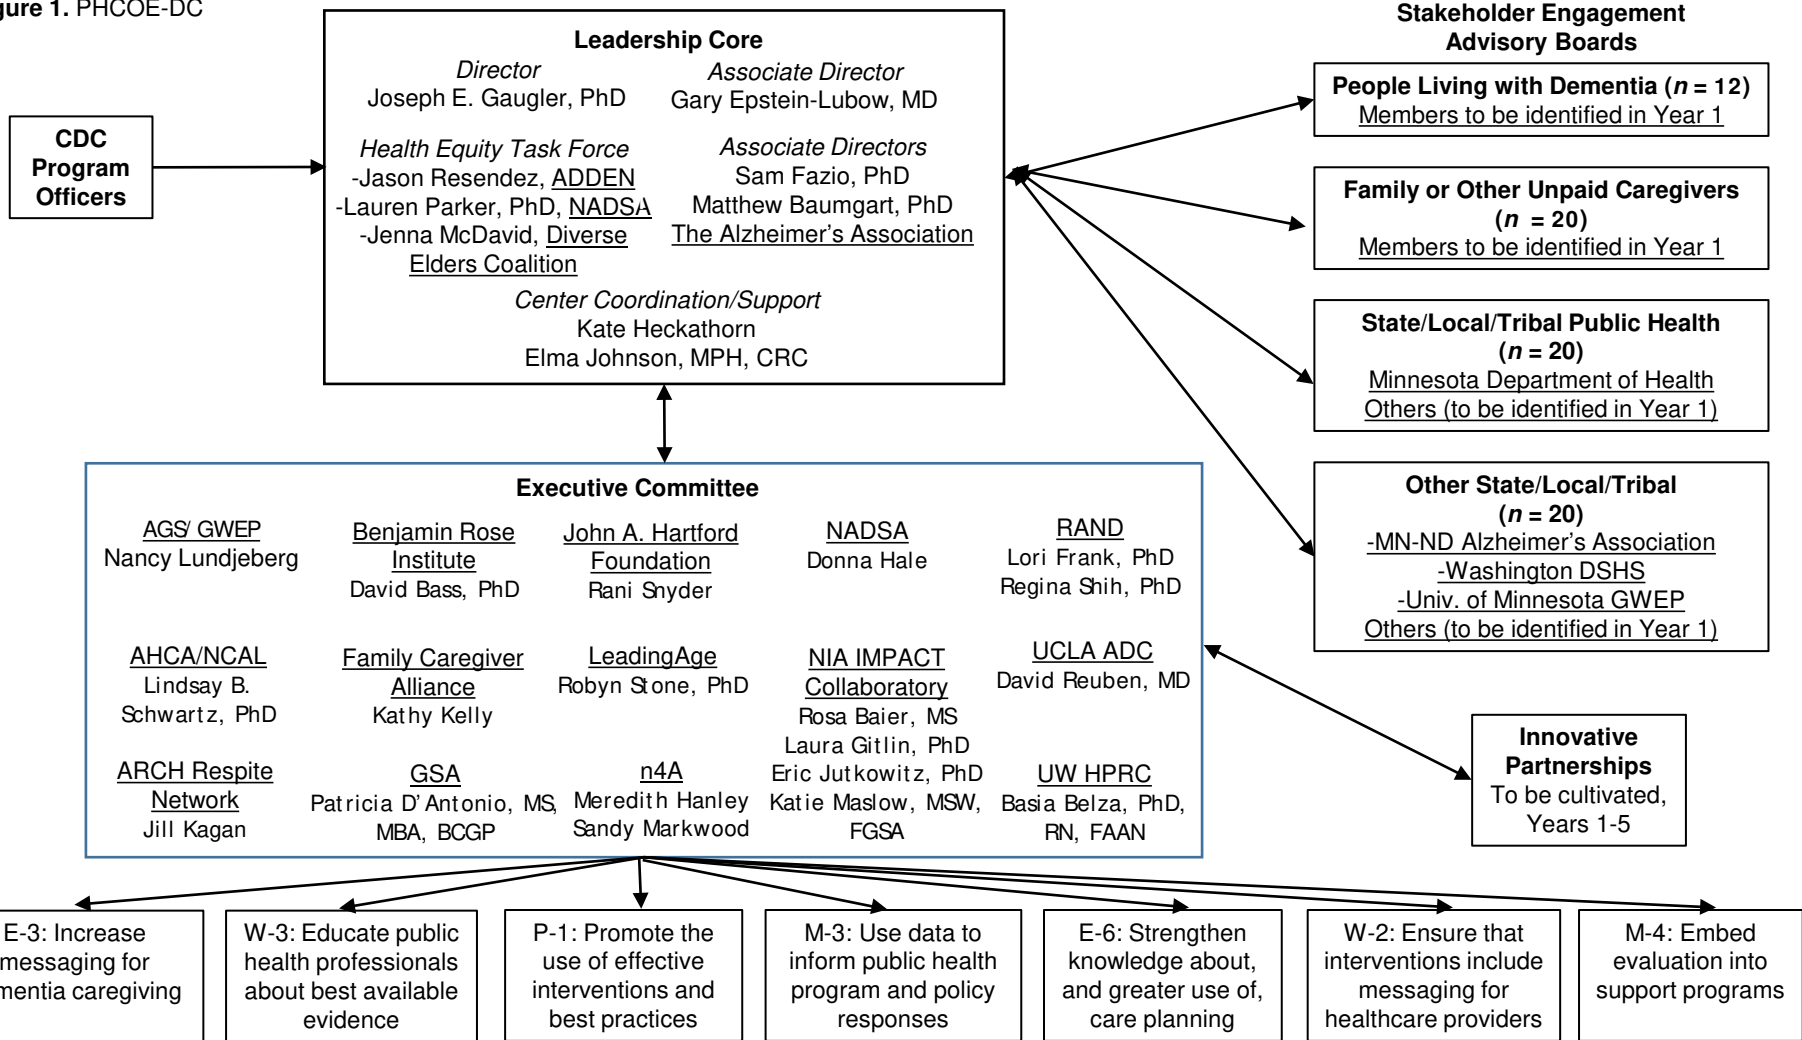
gure 1. PHCOE-DC

CDC Program Officers

Leadership Core

Director
Joseph E. Gaugler, PhD

Associate Director
Gary Epstein-Lubow, MD

Health Equity Task Force
-Jason Resendez, ADDEN
-Lauren Parker, PhD, NADSA
-Jenna McDavid, Diverse Elders Coalition

Associate Directors
Sam Fazio, PhD
Matthew Baumgart, PhD
The Alzheimer's Association

Center Coordination/Support
Kate Heckathorn
Elma Johnson, MPH, CRC

Stakeholder Engagement Advisory Boards

People Living with Dementia ($n$ = 12)
Members to be identified in Year 1

Family or Other Unpaid Caregivers ($n$ = 20)
Members to be identified in Year 1

State/Local/Tribal Public Health ($n$ = 20)
Minnesota Department of Health
Others (to be identified in Year 1)

Other State/Local/Tribal ($n$ = 20)
-MN-ND Alzheimer's Association
-Washington DSHS
-Univ. of Minnesota GWEP
Others (to be identified in Year 1)

Executive Committee

AGS/ GWEP
Nancy Lundjeberg

Benjamin Rose Institute
David Bass, PhD

John A. Hartford Foundation
Rani Snyder

NADSA
Donna Hale

RAND
Lori Frank, PhD
Regina Shih, PhD

AHCA/NCAL
Lindsay B. Schwartz, PhD

Family Caregiver Alliance
Kathy Kelly

LeadingAge
Robyn Stone, PhD

NIA IMPACT Collaboratory
Rosa Baier, MS
Laura Gitlin, PhD
Eric Jutkowitz, PhD
Katie Maslow, MSW, FGSA

UCLA ADC
David Reuben, MD

ARCH Respite Network
Jill Kagan

GSA
Patricia D'Antonio, MS, MBA, BCGP

n4A
Meredith Hanley
Sandy Markwood

UW HPRC
Basia Belza, PhD, RN, FAAN

Innovative Partnerships
To be cultivated, Years 1-5

E-3: Increase messaging for mentia caregiving

W-3: Educate public health professionals about best available evidence

P-1: Promote the use of effective interventions and best practices

M-3: Use data to inform public health program and policy responses

E-6: Strengthen knowledge about, and greater use of, care planning

W-2: Ensure that interventions include messaging for healthcare providers

M-4: Embed evaluation into support programs